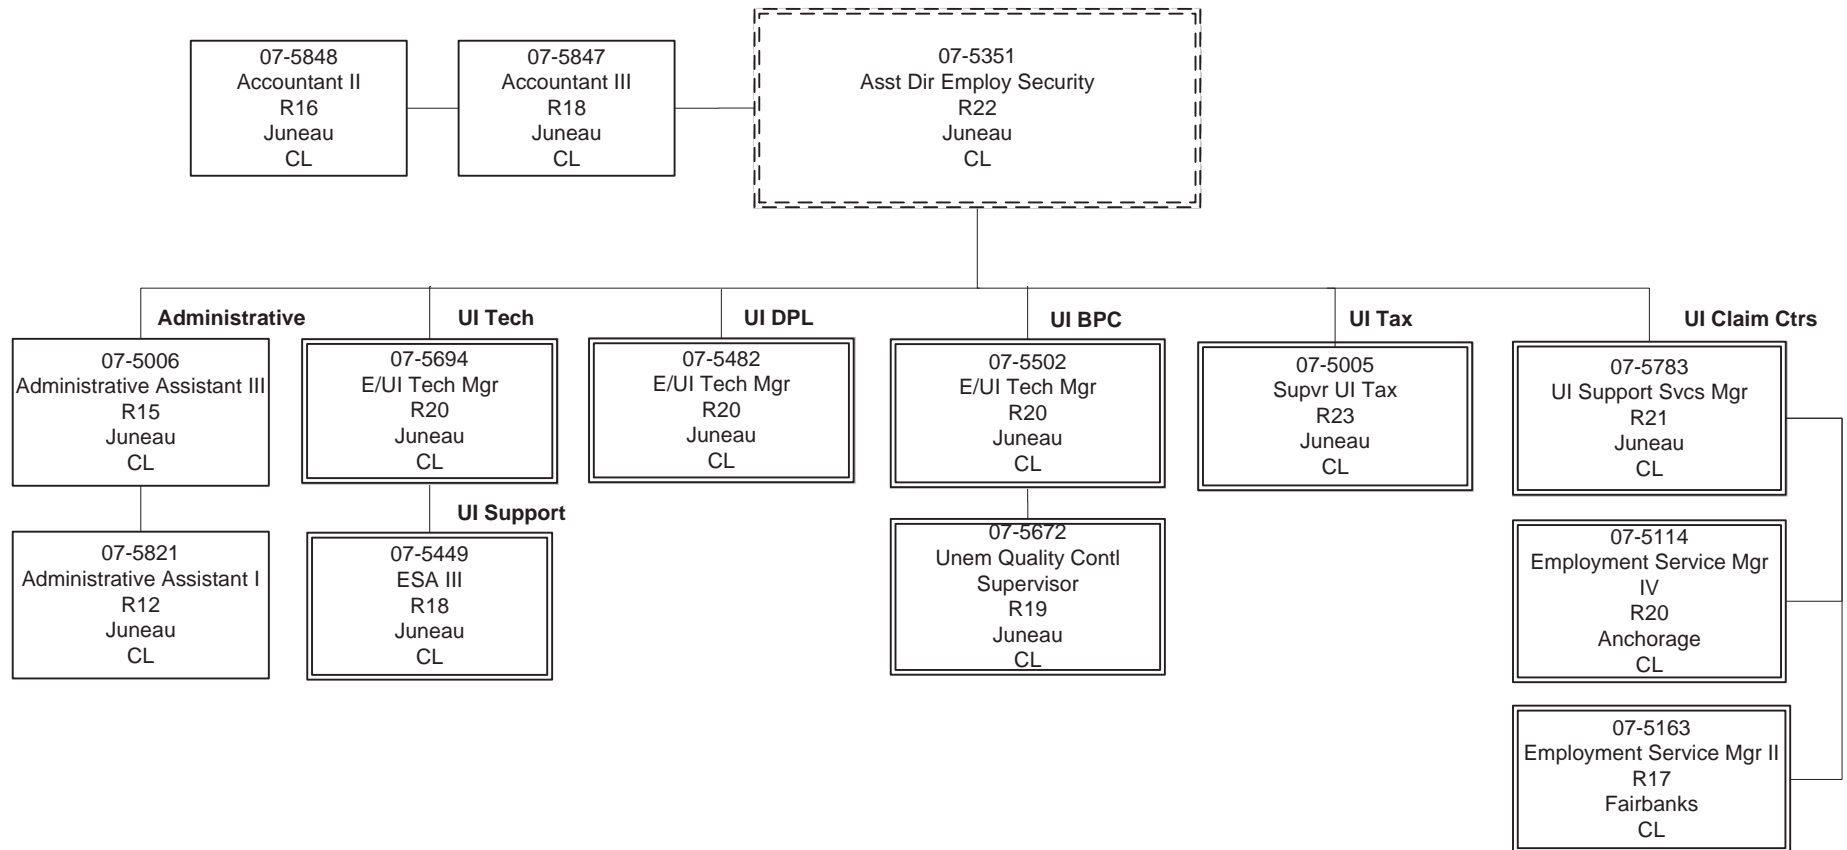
07-5848
Accountant II
R16
Juneau
CL

07-5847
Accountant III
R18
Juneau
CL

07-5351
Asst Dir Employ Security
R22
Juneau
CL

Administrative

07-5006
Administrative Assistant III
R15
Juneau
CL

07-5821
Administrative Assistant I
R12
Juneau
CL

UI Tech

07-5694
E/UI Tech Mgr
R20
Juneau
CL

UI Support

07-5449
ESA III
R18
Juneau
CL

UI DPL

07-5482
E/UI Tech Mgr
R20
Juneau
CL

UI BPC

07-5502
E/UI Tech Mgr
R20
Juneau
CL

07-5672
Unem Quality Contl
Supervisor
R19
Juneau
CL

UI Tax

07-5005
Supvr UI Tax
R23
Juneau
CL

UI Claim Ctrs

07-5783
UI Support Svcs Mgr
R21
Juneau
CL

07-5114
Employment Service Mgr
IV
R20
Anchorage
CL

07-5163
Employment Service Mgr II
R17
Fairbanks
CL